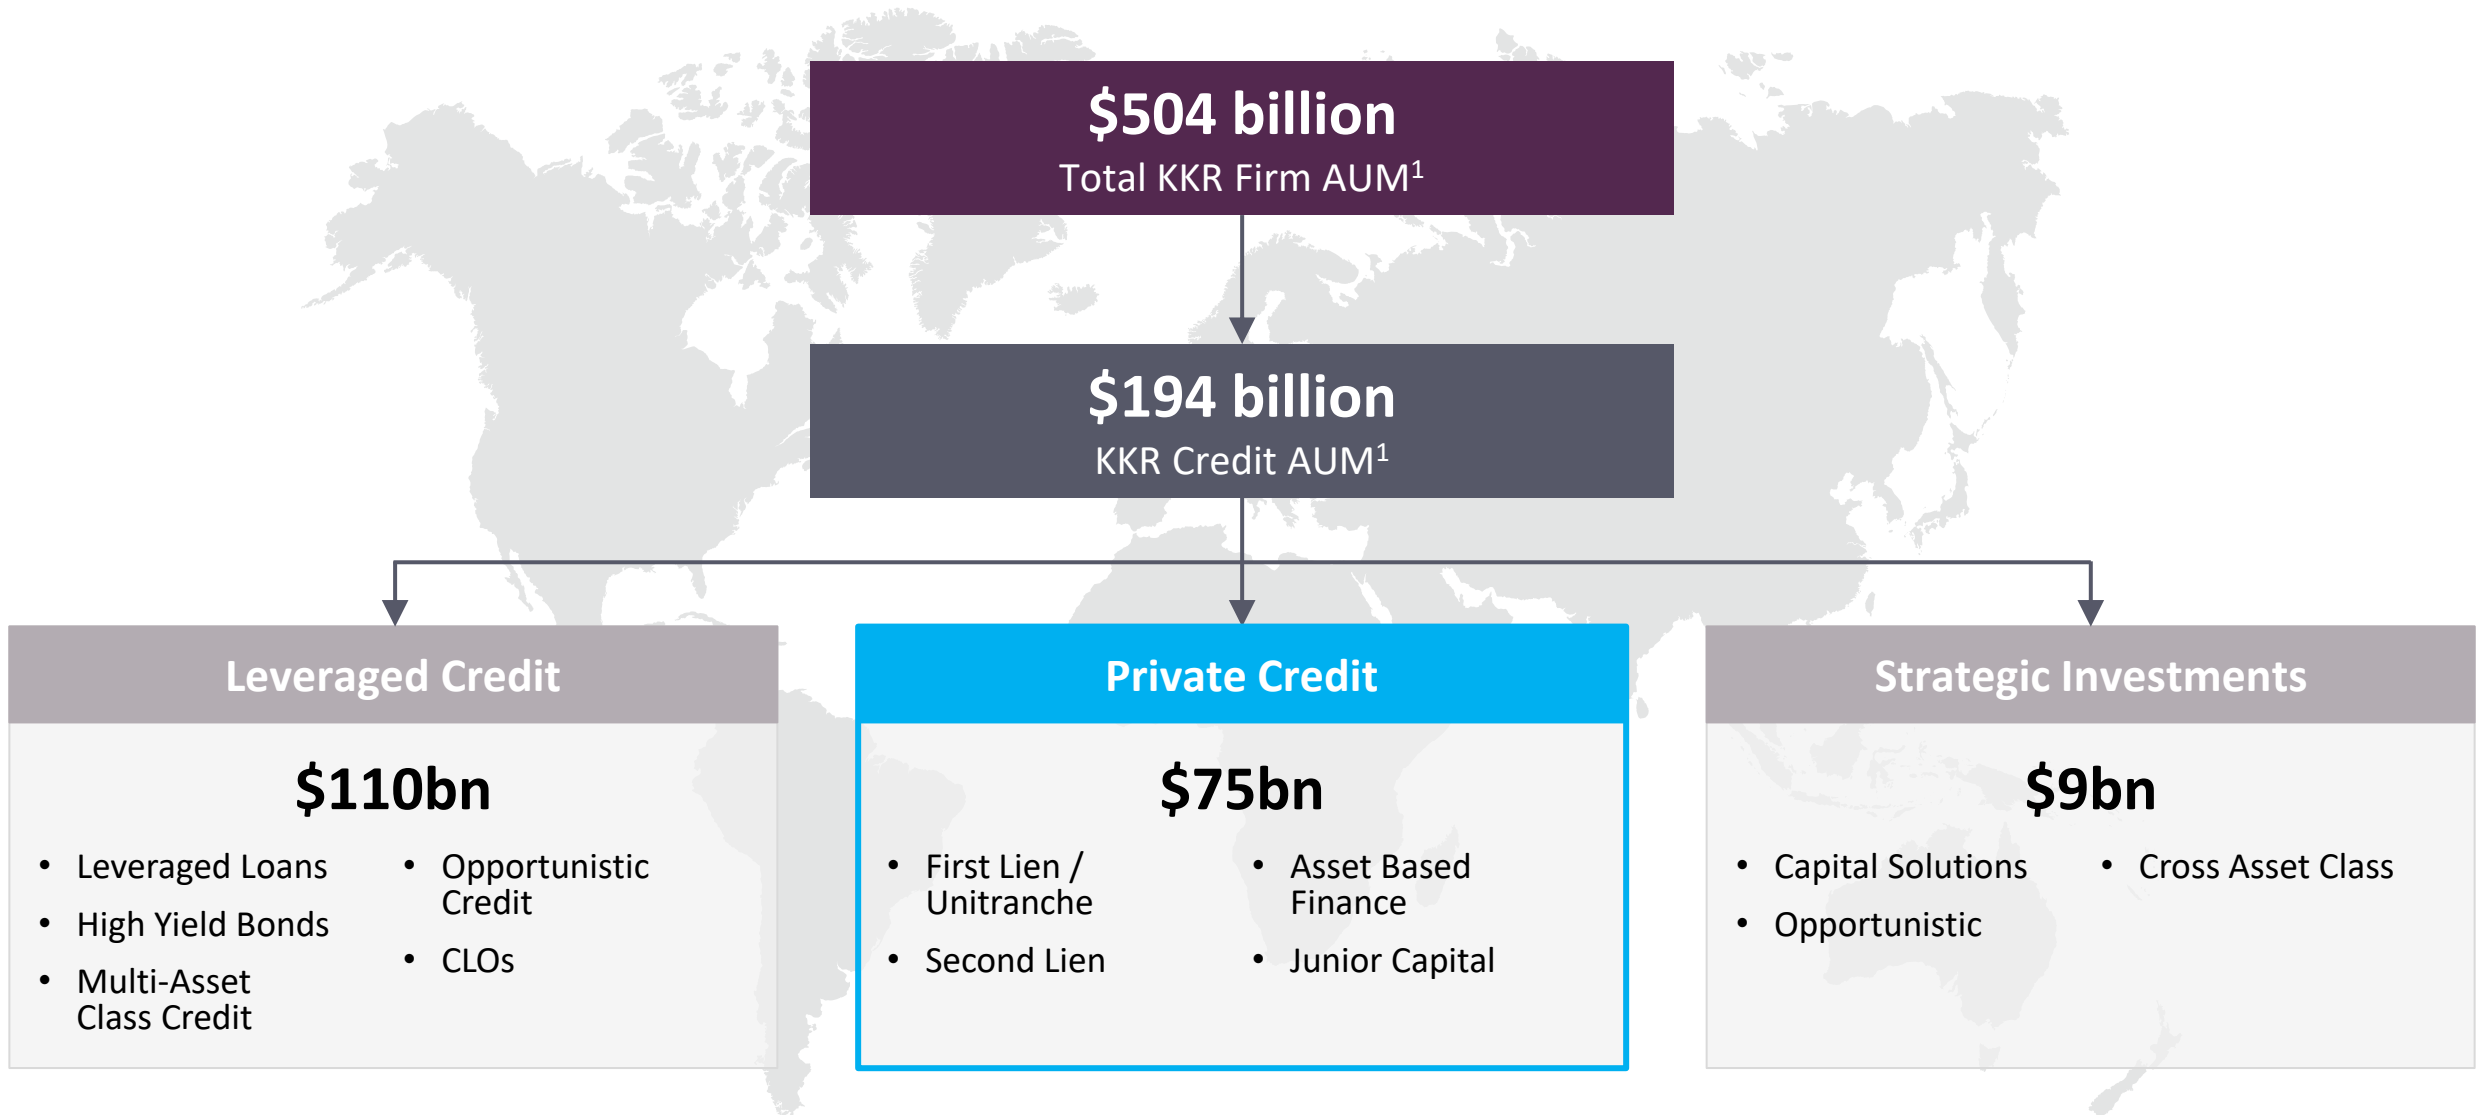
$504 billion
Total KKR Firm AUM$^1$

$194 billion
KKR Credit AUM$^1$

Leveraged Credit

$110bn

- Leveraged Loans
- High Yield Bonds
- Multi-Asset Class Credit
- Opportunistic Credit
- CLOs

Private Credit

$75bn

- First Lien / Unitranche
- Second Lien
- Asset Based Finance
- Junior Capital

Strategic Investments

$9bn

- Capital Solutions
- Opportunistic
- Cross Asset Class